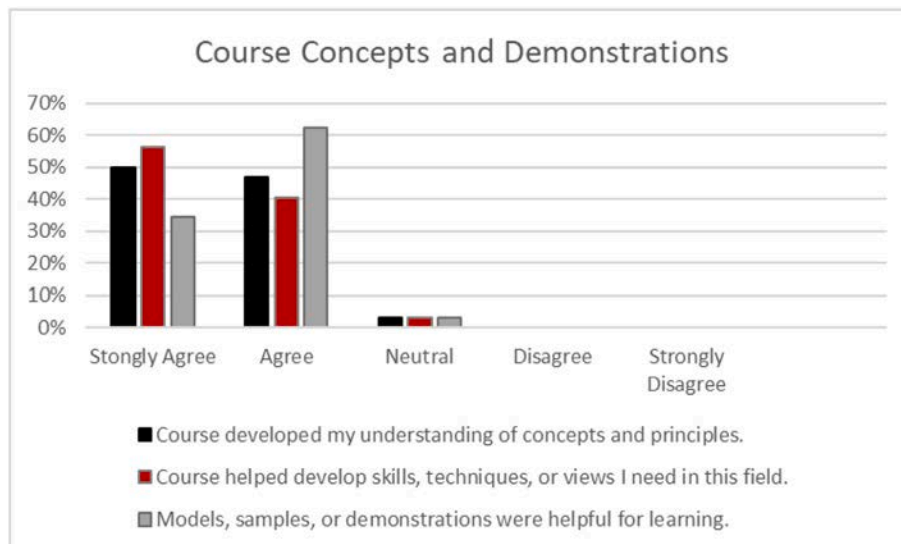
Course Concepts and Demonstrations

70%
60%
50%
40%
30%
20%
10%
0%

Stongly Agree
Agree
Neutral
Disagree
Strongly Disagree

Course developed my understanding of concepts and principles.
Course helped develop skills, techniques, or views I need in this field.
Models, samples, or demonstrations were helpful for learning.